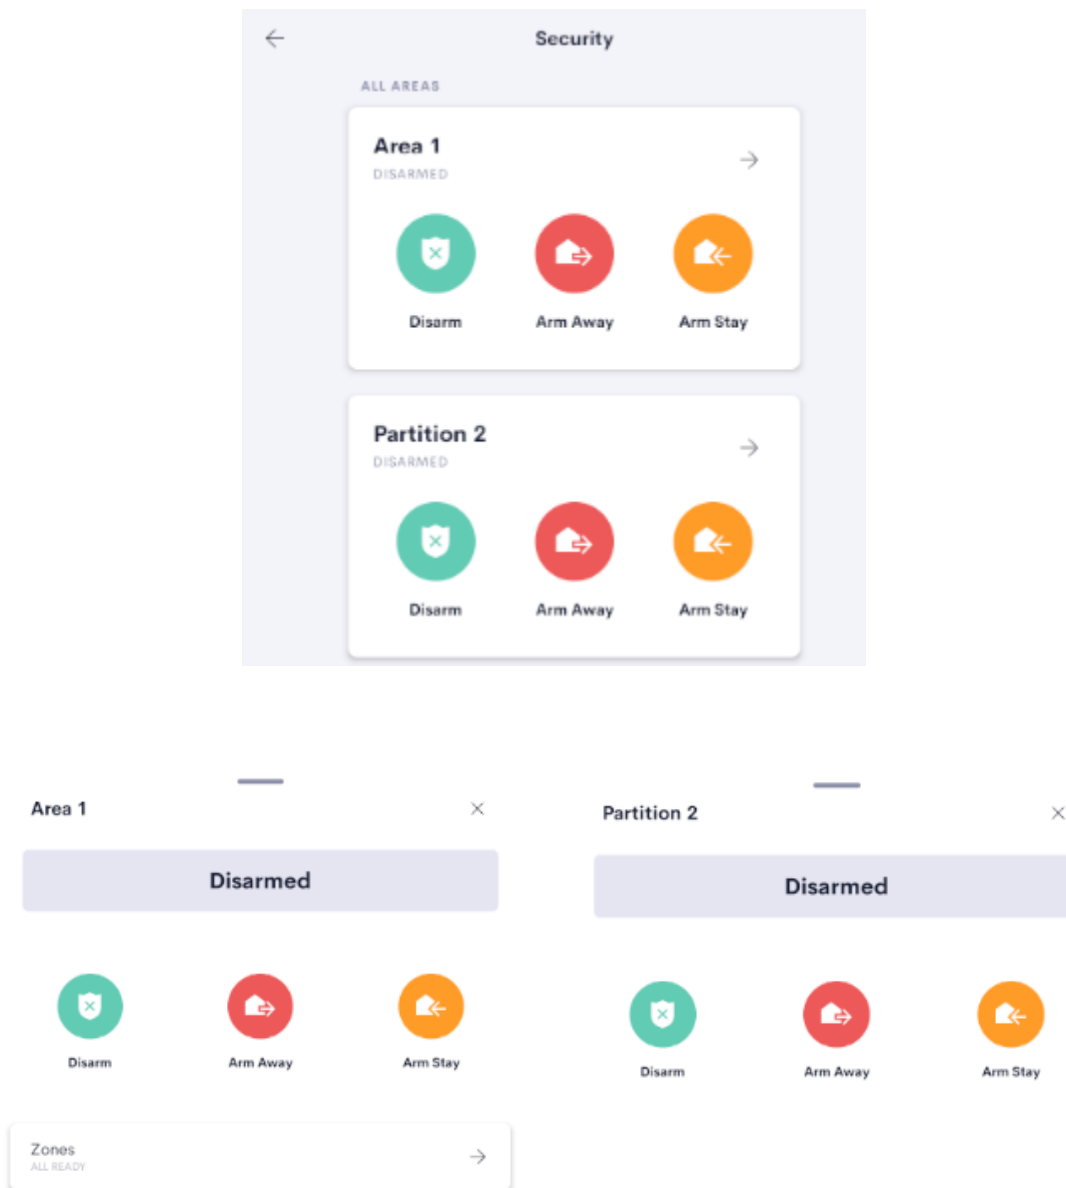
Security

ALL AREAS

Area 1
DISARMED

Disarm Arm Away Arm Stay

Partition 2
DISARMED

Disarm Arm Away Arm Stay

Area 1

Disarmed

Disarm Arm Away Arm Stay

Zones
ALL READY

Partition 2

Disarmed

Disarm Arm Away Arm Stay